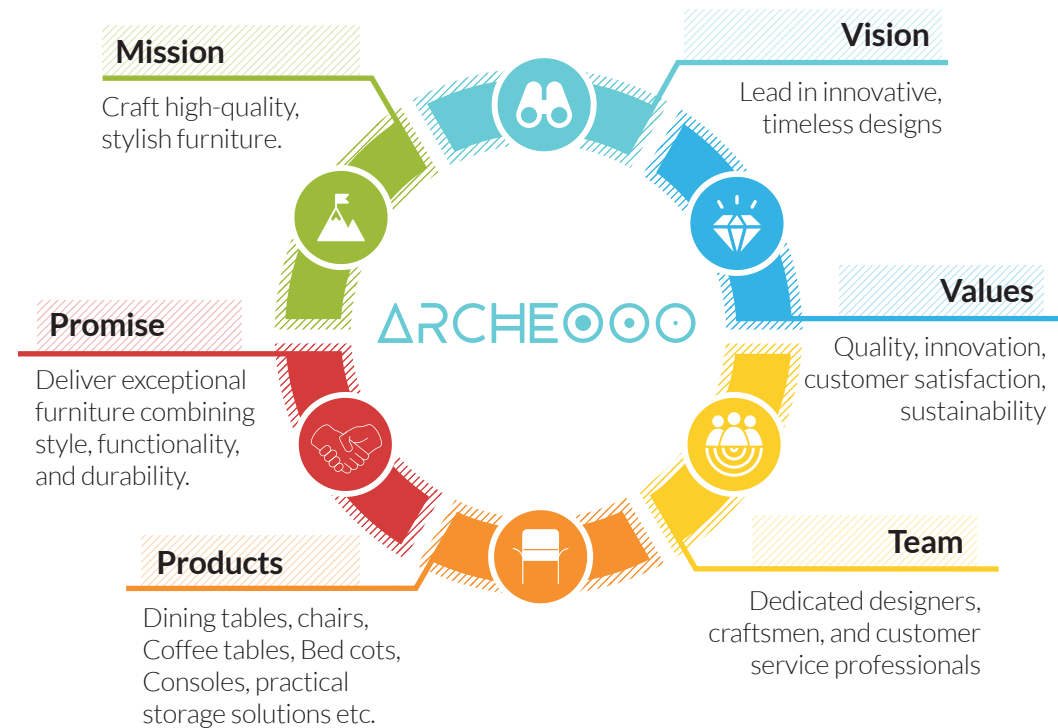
Mission

Craft high-quality, stylish furniture.

Vision

Lead in innovative, timeless designs

ARCHEOOO

Values

Quality, innovation, customer satisfaction, sustainability

Promise

Deliver exceptional furniture combining style, functionality, and durability.

Team

Dedicated designers, craftsmen, and customer service professionals

Products

Dining tables, chairs, Coffee tables, Bed cots, Consoles, practical storage solutions etc.